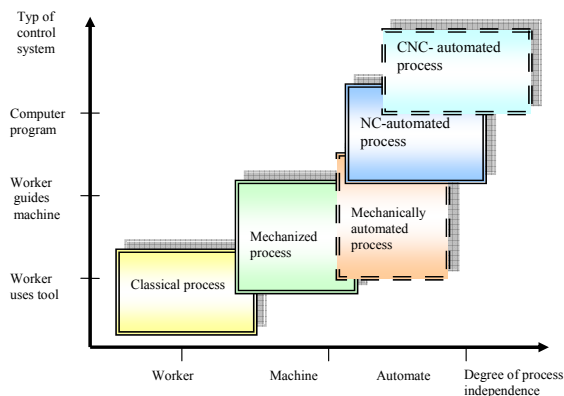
Typ of control system

Computer program

Worker guides machine

Worker uses tool

CNC- automated process

NC-automated process

Mechanically automated process

Mechanized process

Classical process

Worker

Machine

Automate

Degree of process independence